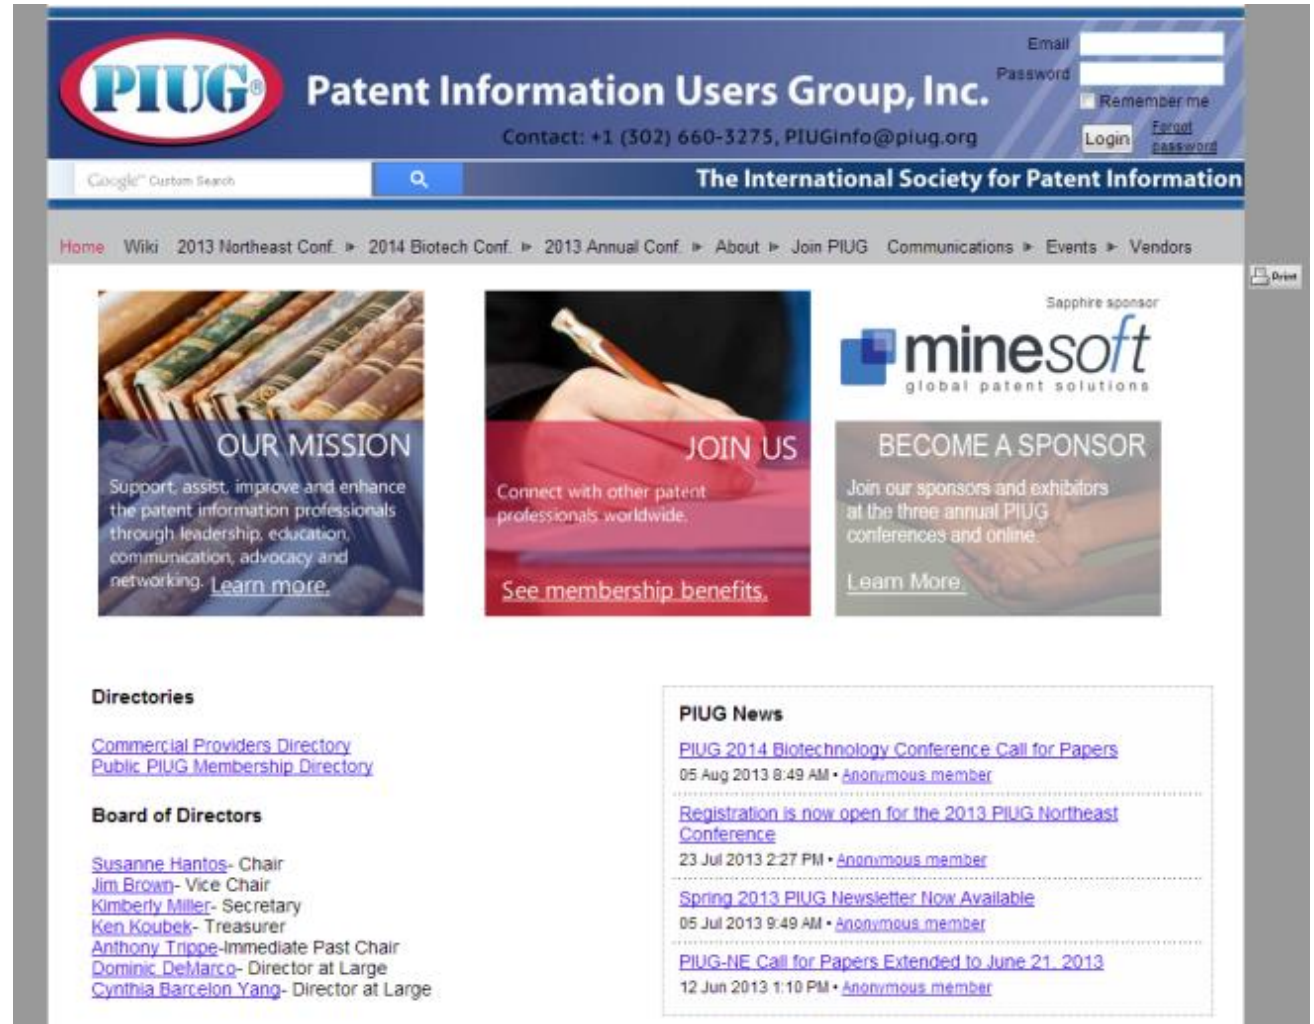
PIUG®

Patent Information Users Group, Inc.

Contact: +1 (302) 660-3275, PIUGinfo@piug.org

Email
Password
Remember me
Login
Forgot password

Google™ Custom Search

The International Society for Patent Information

Home Wiki 2013 Northeast Conf. ► 2014 Biotech Conf. ► 2013 Annual Conf. ► About ► Join PIUG Communications ► Events ► Vendors

Print

OUR MISSION

Support, assist, improve and enhance the patent information professionals through leadership, education, communication, advocacy and networking. Learn more.

JOIN US

Connect with other patent professionals worldwide.

See membership benefits.

Sapphire sponsor

minesoft
global patent solutions

BECOME A SPONSOR

Join our sponsors and exhibitors at the three annual PIUG conferences and online.

Learn More.

Directories

Commercial Providers Directory
Public PIUG Membership Directory

Board of Directors

Susanne Hantos- Chair
Jim Brown- Vice Chair
Kimberly Miller- Secretary
Ken Koubek- Treasurer
Anthony Trippe-Immediate Past Chair
Dominic DeMarco- Director at Large
Cynthia Barcelon Yang- Director at Large

PIUG News

PIUG 2014 Biotechnology Conference Call for Papers
05 Aug 2013 8:49 AM • Anonymous member

Registration is now open for the 2013 PIUG Northeast Conference
23 Jul 2013 2:27 PM • Anonymous member

Spring 2013 PIUG Newsletter Now Available
05 Jul 2013 9:49 AM • Anonymous member

PIUG-NE Call for Papers Extended to June 21, 2013
12 Jun 2013 1:10 PM • Anonymous member